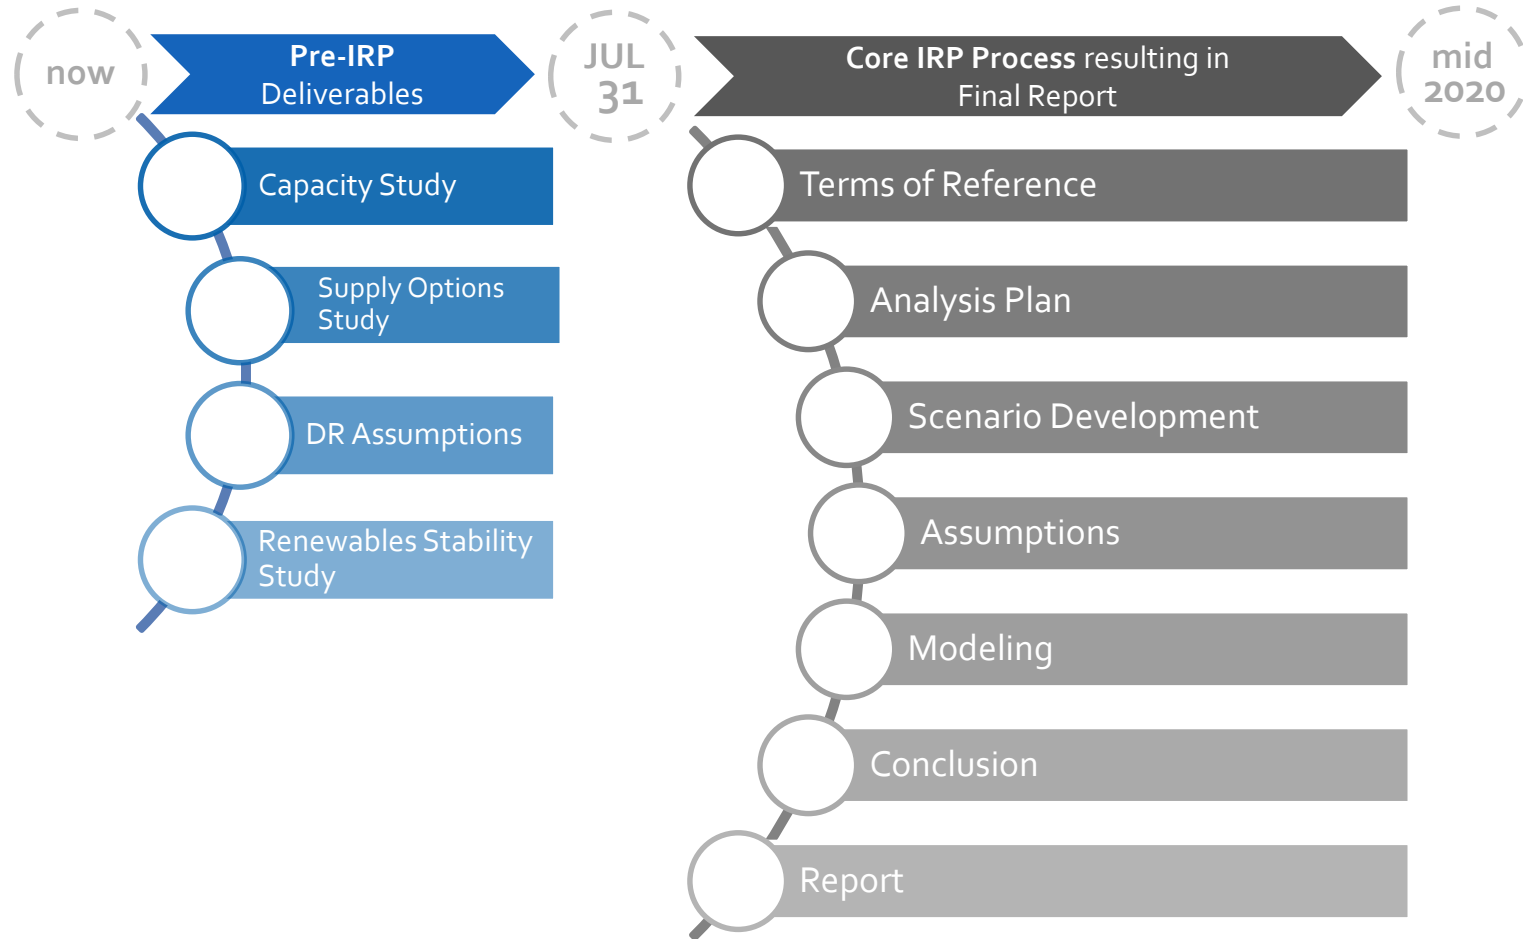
now

Pre-IRP
Deliverables

JUL
31

Core IRP Process resulting in
Final Report

mid
2020

Capacity Study

Supply Options Study

DR Assumptions

Renewables Stability Study

Terms of Reference

Analysis Plan

Scenario Development

Assumptions

Modeling

Conclusion

Report